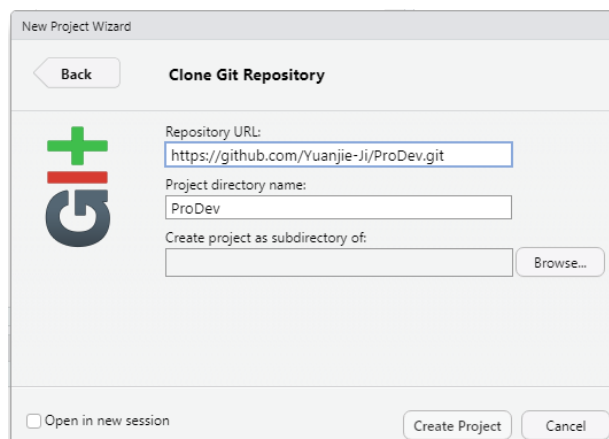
New Project Wizard

Back

Clone Git Repository

Repository URL:

https://github.com/Yuanjie-Ji/ProDev.git

Project directory name:

ProDev

Create project as subdirectory of:

Browse...

Open in new session

Create Project

Cancel